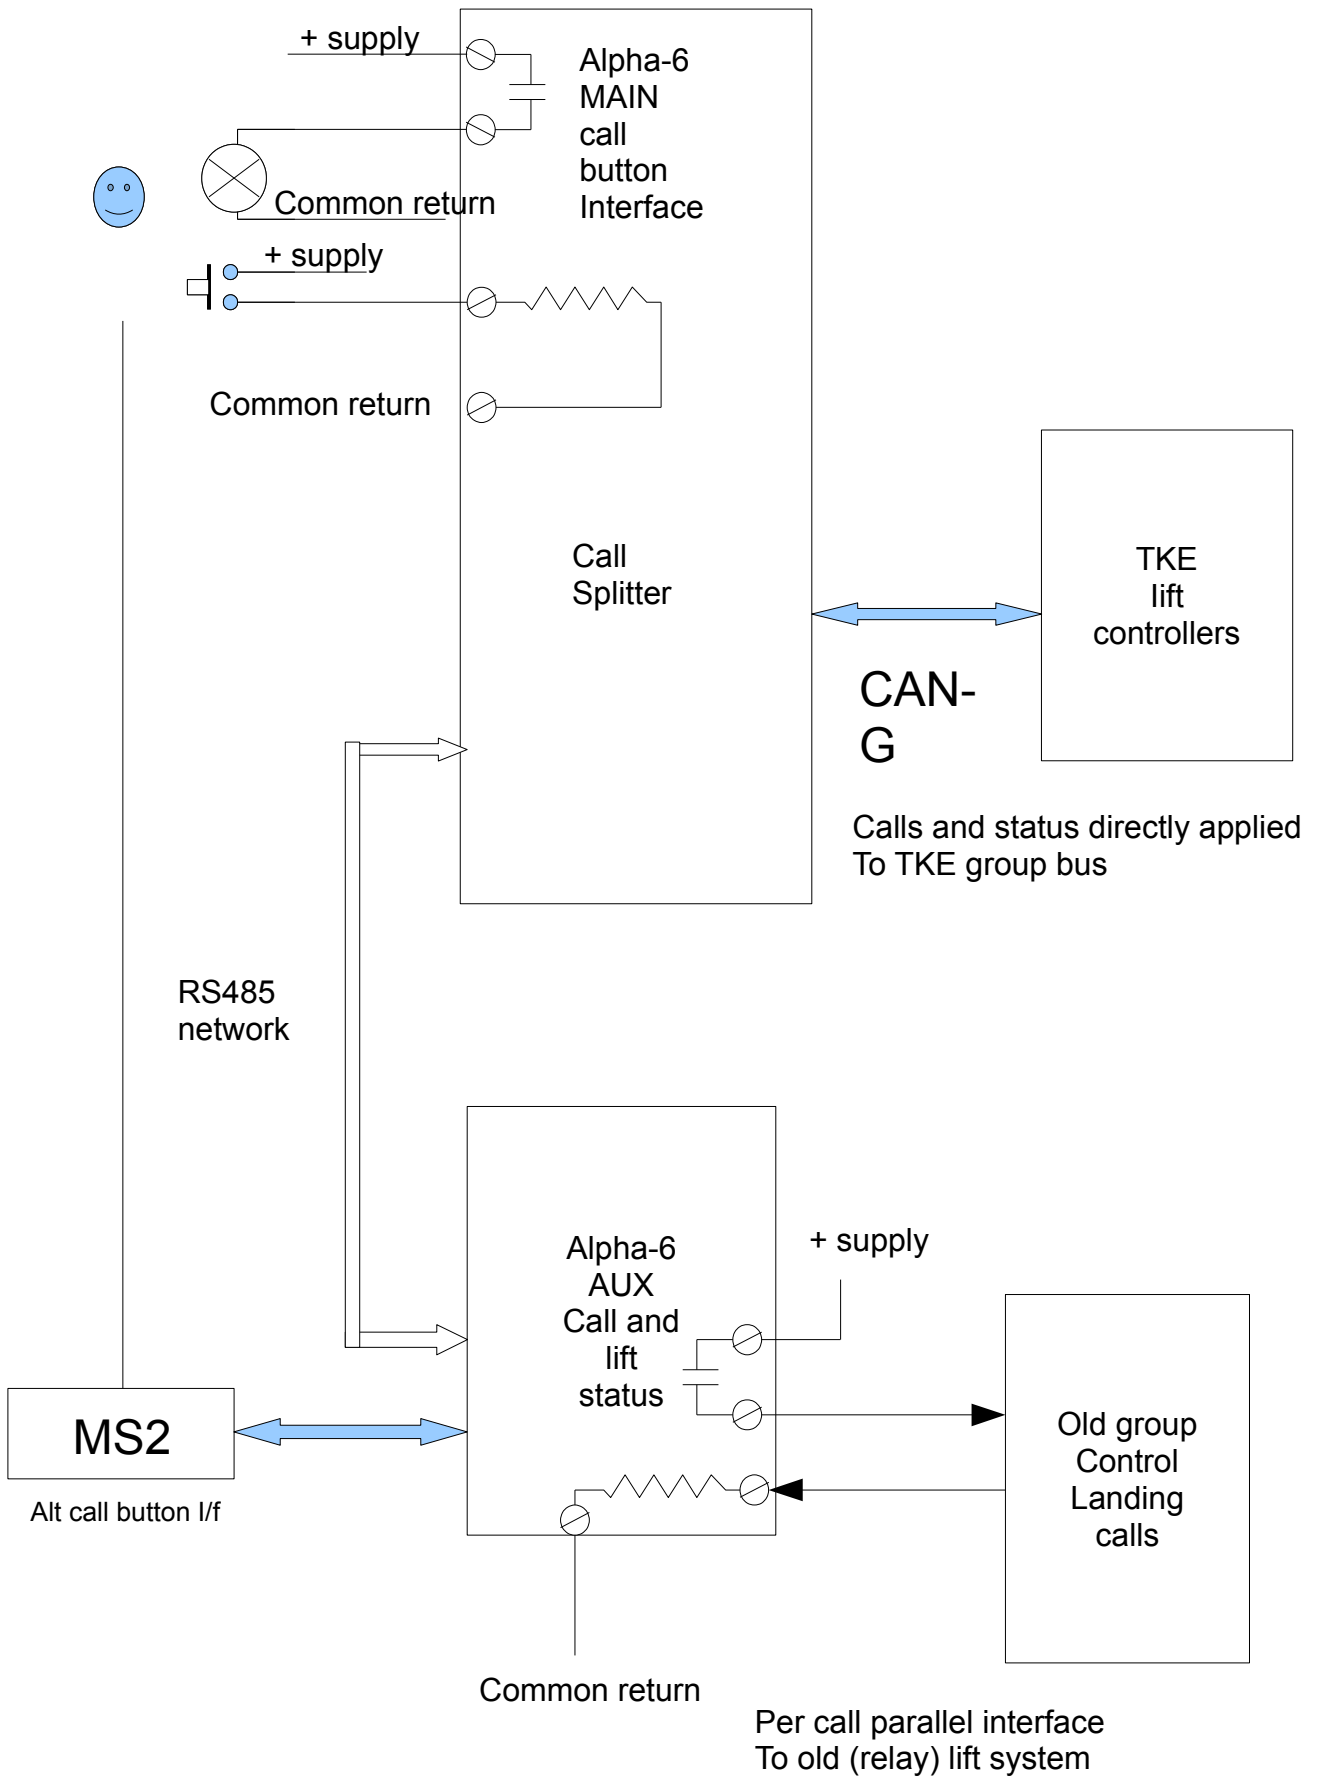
+ supply

Alpha-6 MAIN call button Interface

Common return

+ supply

Common return

Call Splitter

TKE lift controllers

CAN-G

Calls and status directly applied To TKE group bus

RS485 network

Alpha-6 AUX Call and lift status

+ supply

Old group Control Landing calls

MS2

Alt call button I/f

Common return

Per call parallel interface To old (relay) lift system